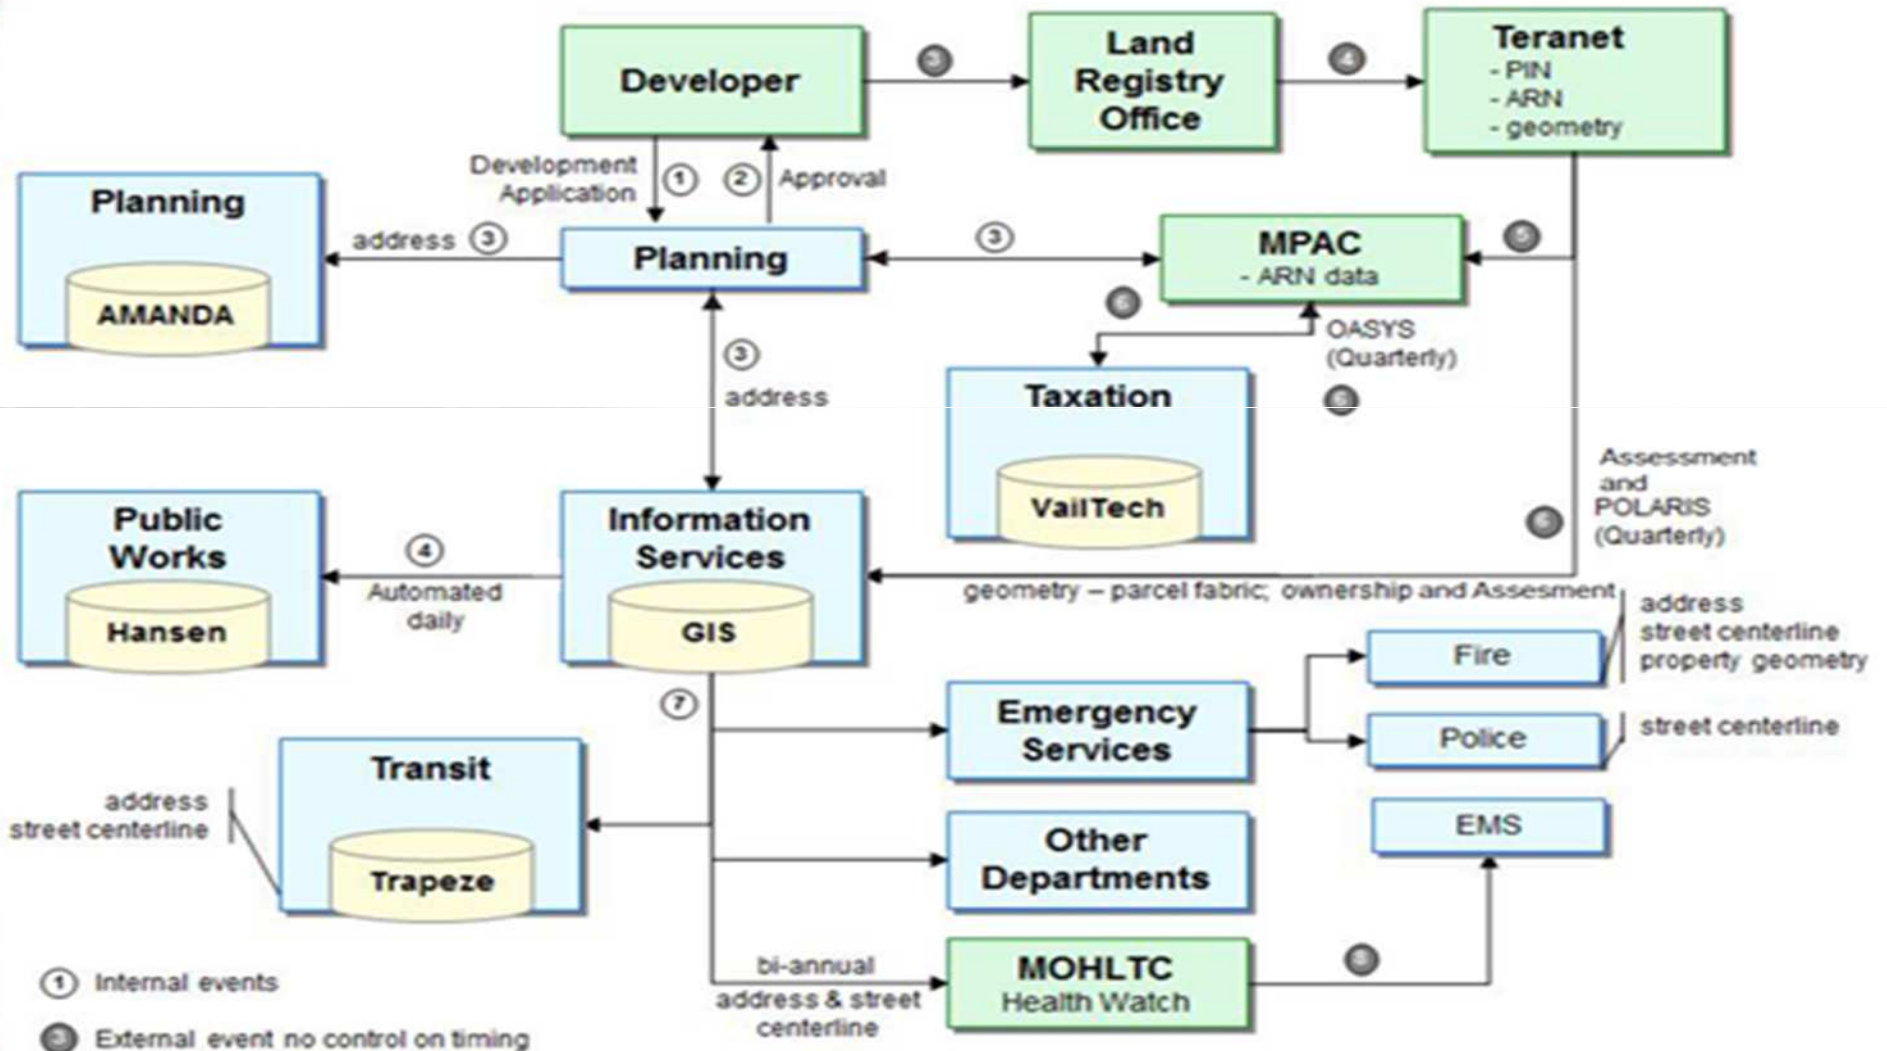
Developer

3

Land Registry Office

4

Teranet
- PIN
- ARN
- geometry

Development Application
1
2
Approval

Planning
AMANDA

address 3

Planning

3

MPAC
- ARN data

5

6

OASYS (Quarterly)

5

3
address

Taxation
VailTech

Assessment and POLARIS (Quarterly)

5

Public Works
Hansen

4
Automated daily

Information Services
GIS

geometry – parcel fabric; ownership and Assesment

address
street centerline
property geometry

Fire

7

Emergency Services

Police

street centerline

Transit
Trapeze

address
street centerline

Other Departments

EMS

bi-annual
address & street centerline

MOHLTC
Health Watch

8

1 Internal events

External event no control on timing